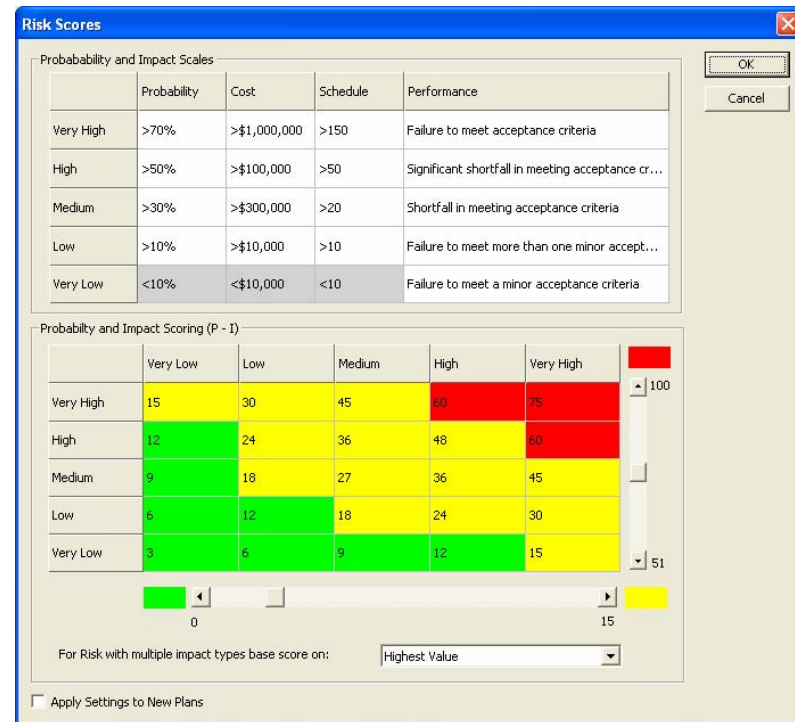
Risk Scores

Probabability and Impact Scales

| | Probability | Cost | Schedule | Performance |
|---|---|---|---|---|
| Very High | >70% | >$1,000,000 | >150 | Failure to meet acceptance criteria |
| High | >50% | >$100,000 | >50 | Significant shortfall in meeting acceptance cr... |
| Medium | >30% | >$300,000 | >20 | Shortfall in meeting acceptance criteria |
| Low | >10% | >$10,000 | >10 | Failure to meet more than one minor accept... |
| Very Low | <10% | <$10,000 | <10 | Failure to meet a minor acceptance criteria |

OK

Cancel

Probabilty and Impact Scoring (P - I)

| | Very Low | Low | Medium | High | Very High |
|---|---|---|---|---|---|
| Very High | 15 | 30 | 45 | 60 | 75 |
| High | 12 | 24 | 36 | 48 | 60 |
| Medium | 9 | 18 | 27 | 36 | 45 |
| Low | 6 | 12 | 18 | 24 | 30 |
| Very Low | 3 | 6 | 9 | 12 | 15 |

100

51

0

15

For Risk with multiple impact types base score on: Highest Value

Apply Settings to New Plans